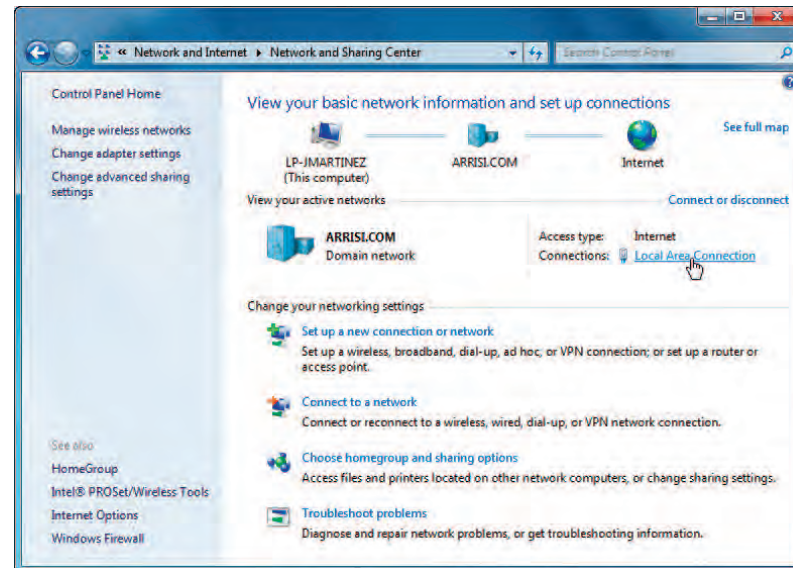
« Network and Internet ▸ Network and Sharing Center

Search Control Panel

Control Panel Home

Manage wireless networks

Change adapter settings

Change advanced sharing settings

View your basic network information and set up connections

See full map

LP-JMARTINEZ (This computer)

ARRISI.COM

Internet

View your active networks

Connect or disconnect

ARRISI.COM

Domain network

Access type: Internet

Connections: Local Area Connection

Change your networking settings

Set up a new connection or network

Set up a wireless, broadband, dial-up, ad hoc, or VPN connection; or set up a router or access point.

Connect to a network

Connect or reconnect to a wireless, wired, dial-up, or VPN network connection.

Choose homegroup and sharing options

Access files and printers located on other network computers, or change sharing settings.

Troubleshoot problems

Diagnose and repair network problems, or get troubleshooting information.

See also

HomeGroup

Intel® PROSet/Wireless Tools

Internet Options

Windows Firewall